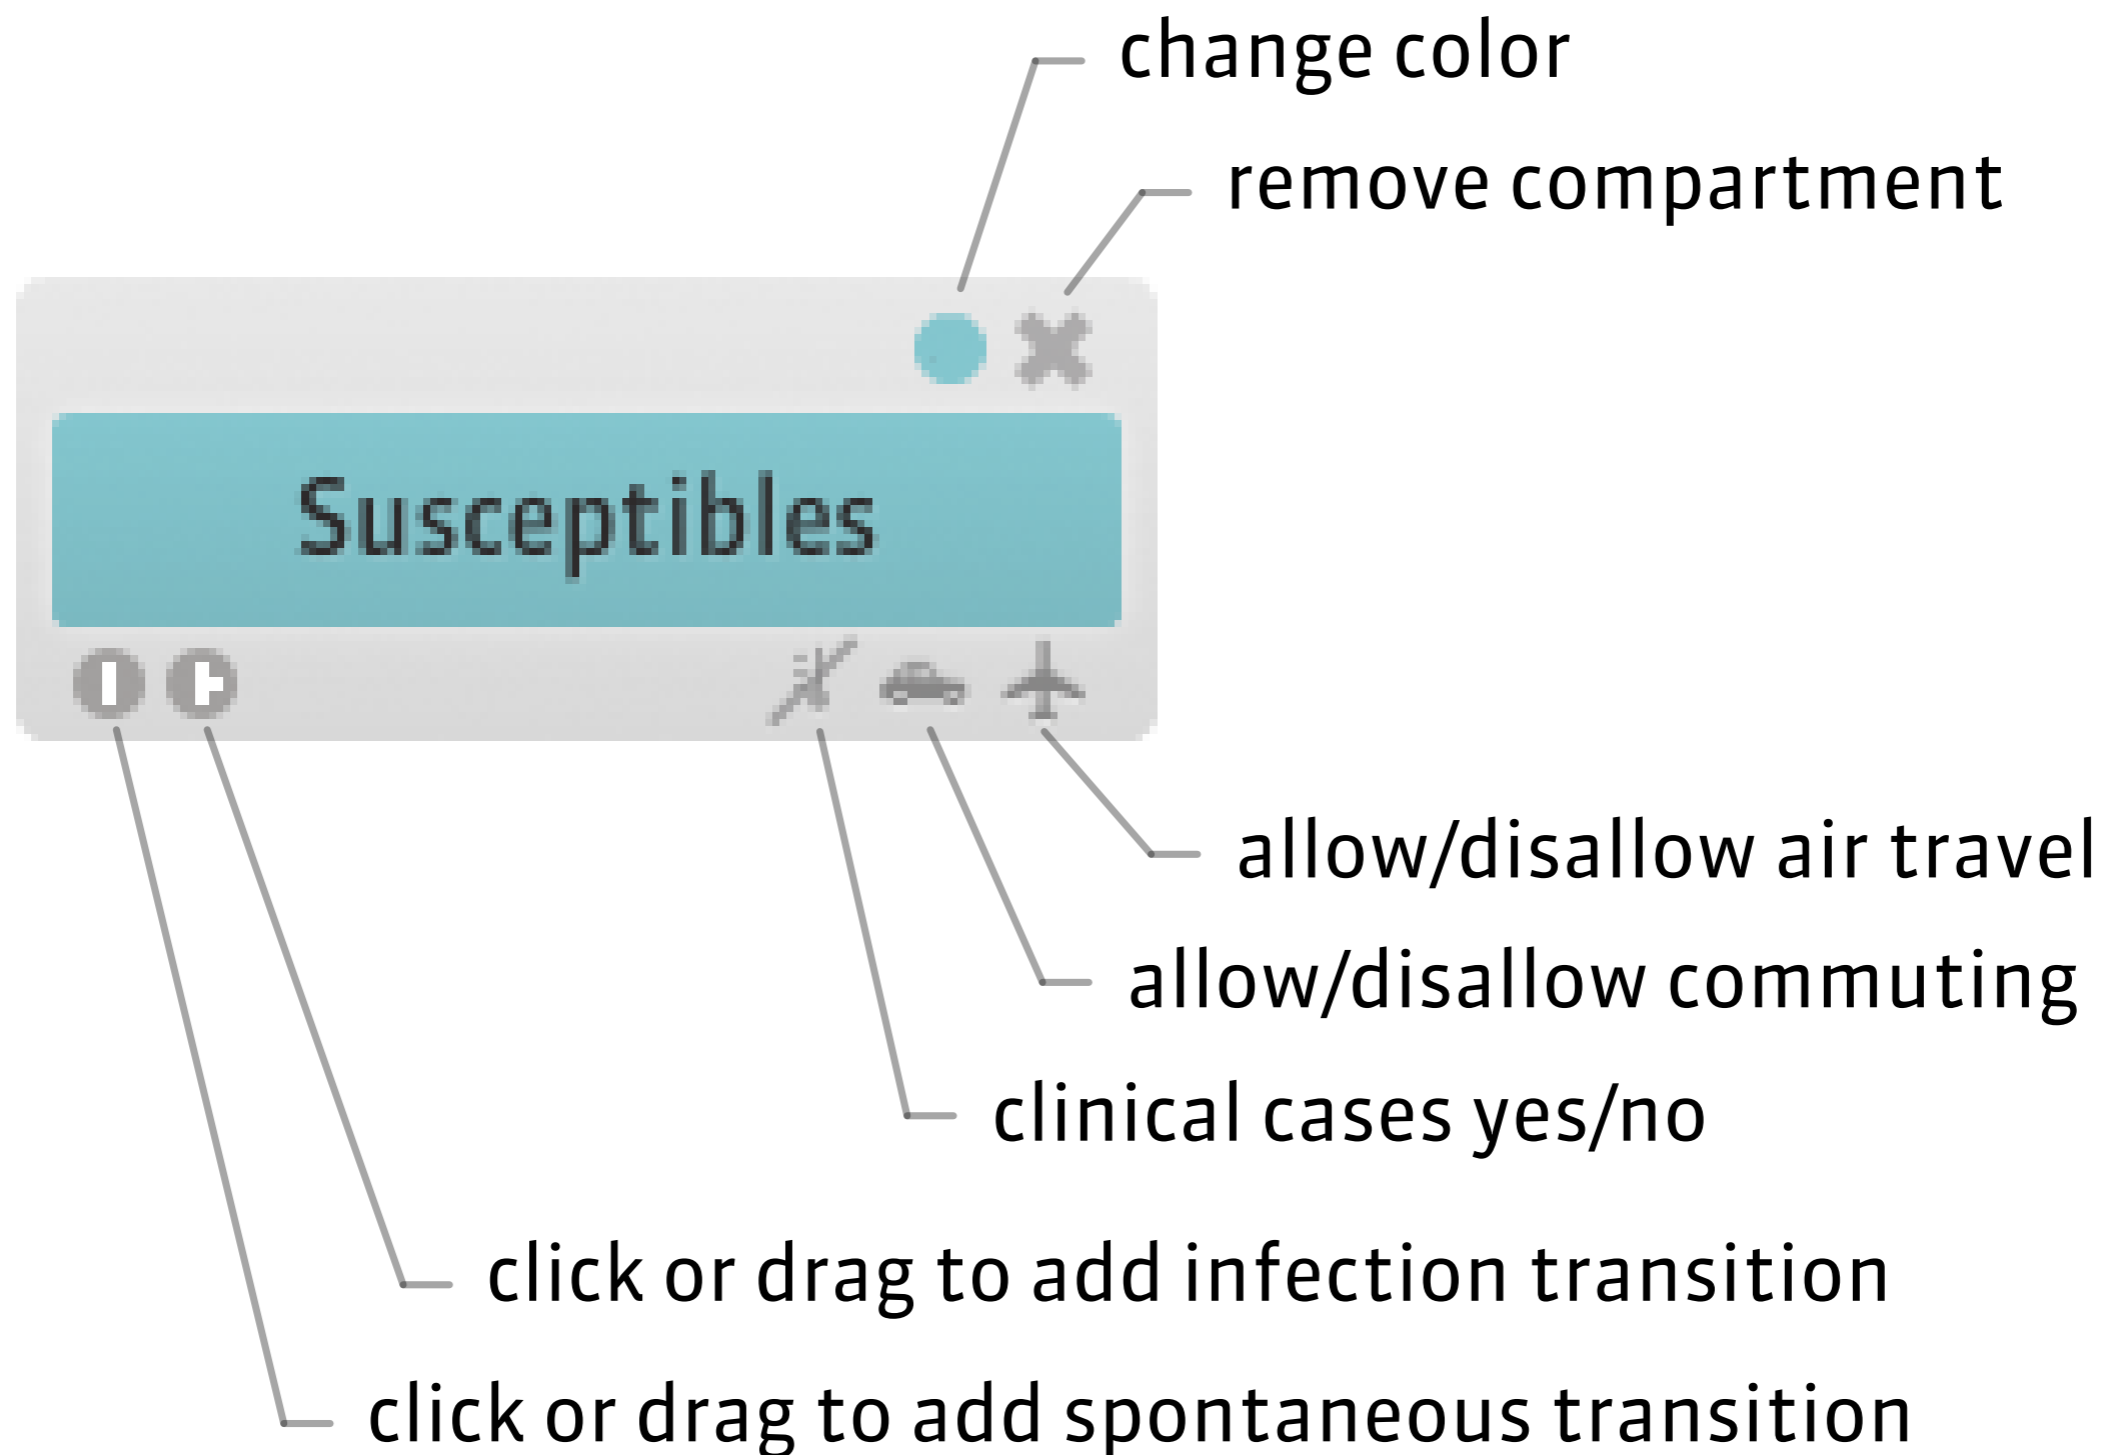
change color

remove compartment

Susceptibles

allow/disallow air travel

allow/disallow commuting

clinical cases yes/no

click or drag to add infection transition

click or drag to add spontaneous transition